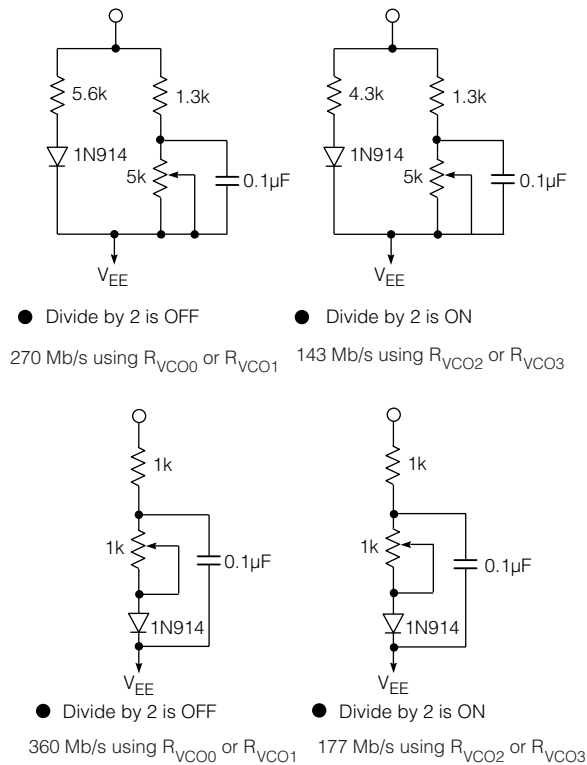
5.6k

1.3k

1N914

5k

0.1µF

$V_{EE}$

● Divide by 2 is OFF

270 Mb/s using $R_{VCO0}$ or $R_{VCO1}$

4.3k

1.3k

1N914

5k

0.1µF

$V_{EE}$

● Divide by 2 is ON

143 Mb/s using $R_{VCO2}$ or $R_{VCO3}$

1k

1k

0.1µF

1N914

$V_{EE}$

● Divide by 2 is OFF

360 Mb/s using $R_{VCO0}$ or $R_{VCO1}$

1k

1k

0.1µF

1N914

$V_{EE}$

● Divide by 2 is ON

177 Mb/s using $R_{VCO2}$ or $R_{VCO3}$